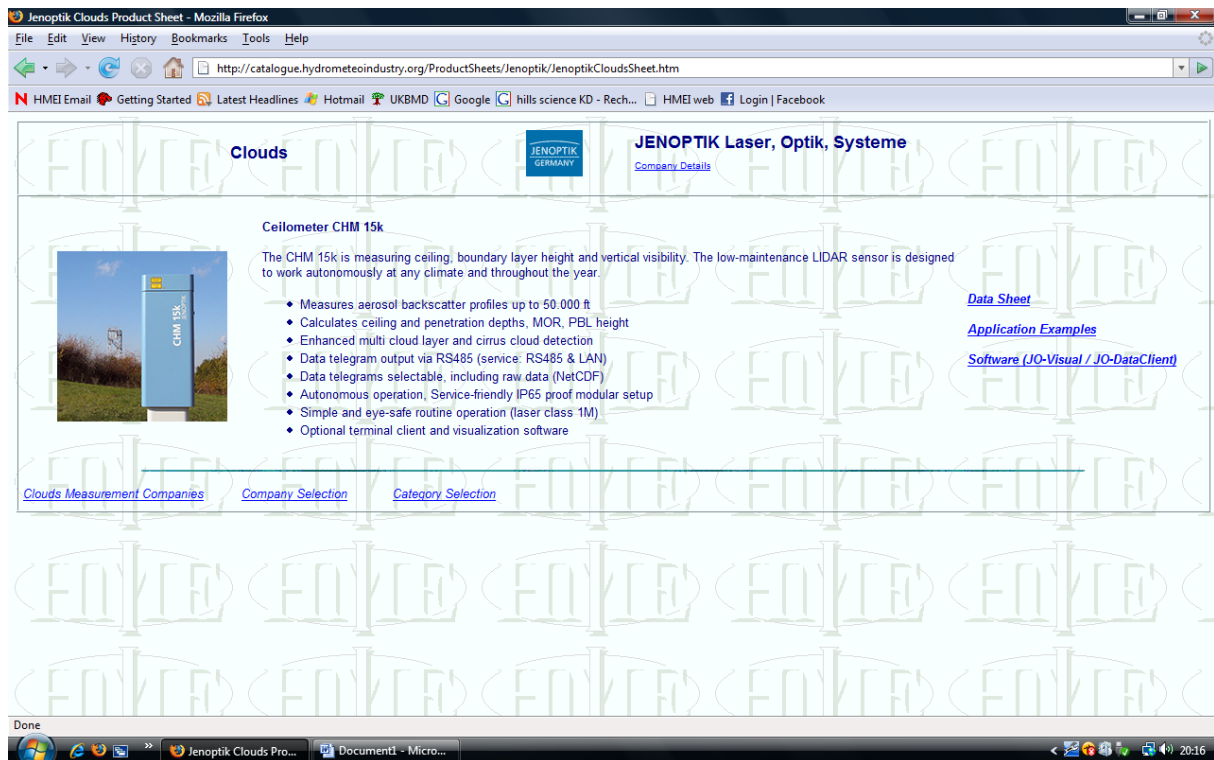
Jenoptik Clouds Product Sheet - Mozilla Firefox

File Edit View History Bookmarks Tools Help

http://catalogue.hydrometeoindustry.org/ProductSheets/Jenoptik/JenoptikCloudsSheet.htm

HMEI Email Getting Started Latest Headlines Hotmail UKBMD Google hills science KD - Rech... HMEI web Login | Facebook

Clouds

JENOPTIK GERMANY

JENOPTIK Laser, Optik, Systeme

Company Details

Ceilometer CHM 15k

The CHM 15k is measuring ceiling, boundary layer height and vertical visibility. The low-maintenance LIDAR sensor is designed to work autonomously at any climate and throughout the year.

CHM 15k

- Measures aerosol backscatter profiles up to 50.000 ft
- Calculates ceiling and penetration depths, MOR, PBL height
- Enhanced multi cloud layer and cirrus cloud detection
- Data telegram output via RS485 (service: RS485 & LAN)
- Data telegrams selectable, including raw data (NetCDF)
- Autonomous operation, Service-friendly IP65 proof modular setup
- Simple and eye-safe routine operation (laser class 1M)
- Optional terminal client and visualization software

Data Sheet

Application Examples

Software (JO-Visual / JO-DataClient)

Clouds Measurement Companies Company Selection Category Selection

Done

Jenoptik Clouds Pro... Document1 - Micro... 20:16